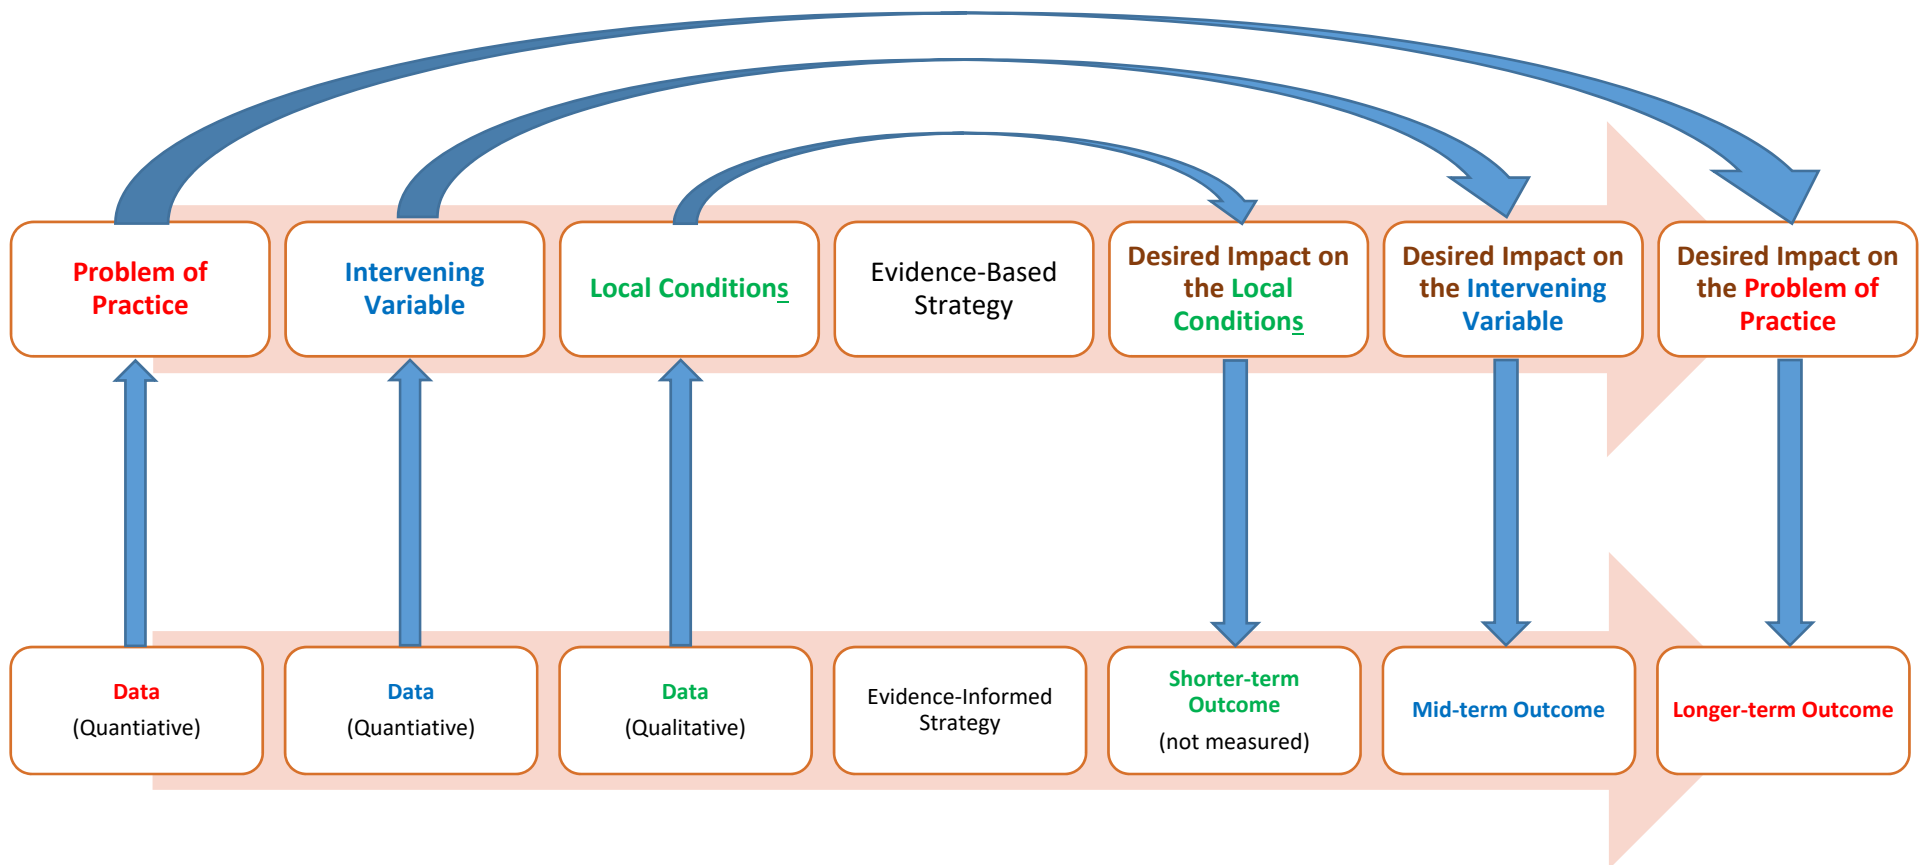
Problem of Practice

Intervening Variable

Local Conditions

Evidence-Based Strategy

Desired Impact on the Local Conditions

Desired Impact on the Intervening Variable

Desired Impact on the Problem of Practice

Data
(Quantiative)

Data
(Quantiative)

Data
(Qualitative)

Evidence-Informed Strategy

Shorter-term Outcome
(not measured)

Mid-term Outcome

Longer-term Outcome